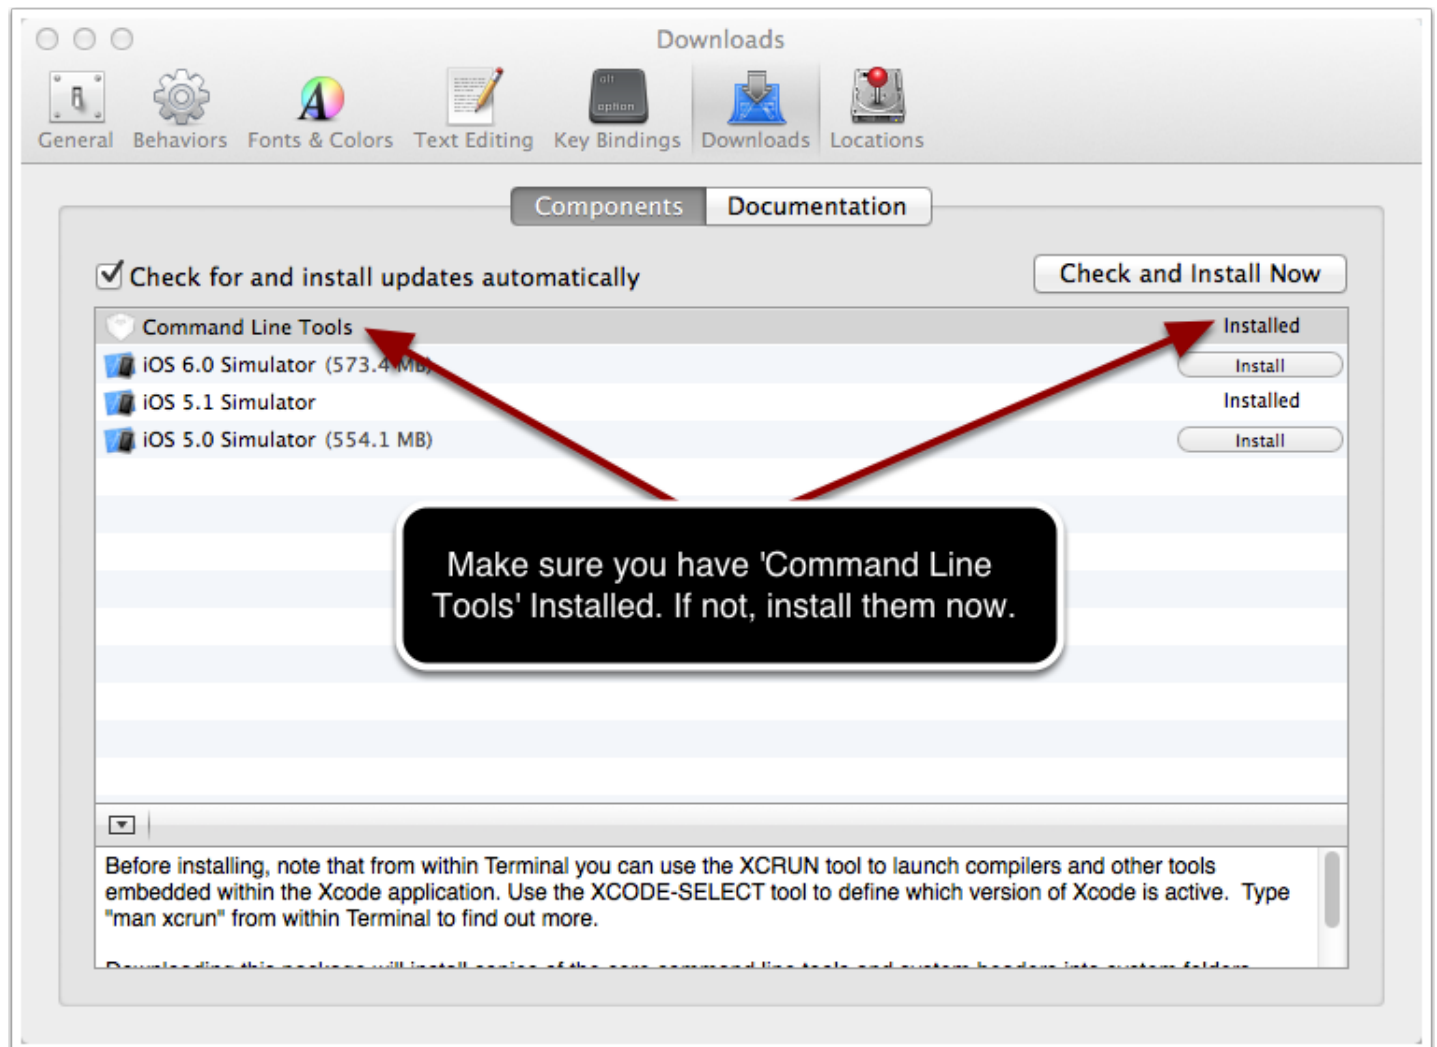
Downloads

General Behaviors Fonts & Colors Text Editing Key Bindings Downloads Locations

alt
option

Components Documentation

Check for and install updates automatically

Check and Install Now

Command Line Tools Installed
iOS 6.0 Simulator (573.4 MB) Install
iOS 5.1 Simulator Installed
iOS 5.0 Simulator (554.1 MB) Install

Make sure you have 'Command Line Tools' Installed. If not, install them now.

Before installing, note that from within Terminal you can use the XCRUN tool to launch compilers and other tools embedded within the Xcode application. Use the XCODE-SELECT tool to define which version of Xcode is active. Type "man xcrun" from within Terminal to find out more.

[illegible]